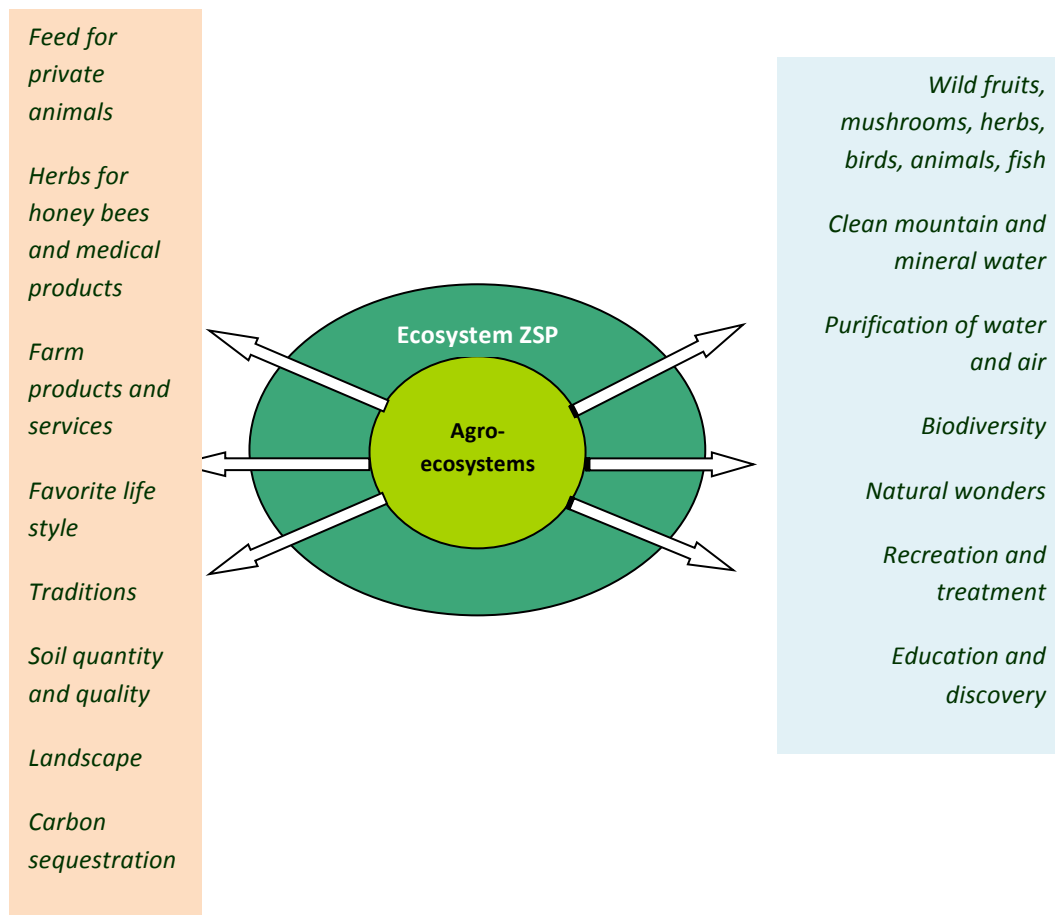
Feed for private animals

Herbs for honey bees and medical products

Farm products and services

Favorite life style

Traditions

Soil quantity and quality

Landscape

Carbon sequestration

Ecosystem ZSP

Agro-ecosystems

Wild fruits, mushrooms, herbs, birds, animals, fish

Clean mountain and mineral water

Purification of water and air

Biodiversity

Natural wonders

Recreation and treatment

Education and discovery